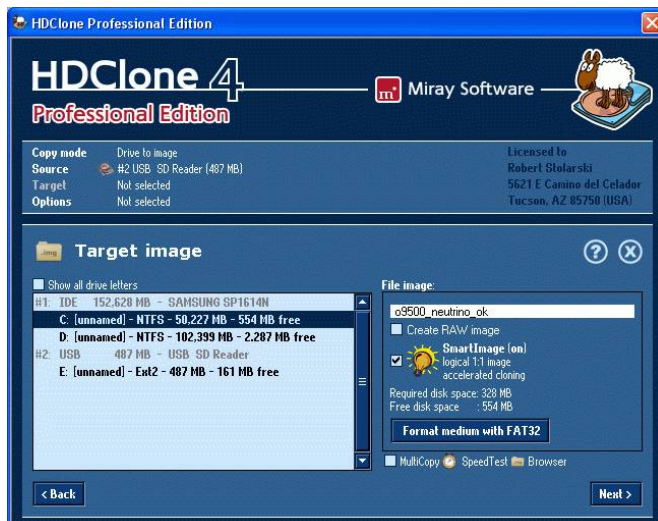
HDClone Professional Edition

HDClone 4
Professional Edition

Miray Software

| | |
|---|---|
| Copy mode | Drive to image |
| Source | #2 USB SD Reader (487 MB) |
| Target | Not selected |
| Options | Not selected |

Licensed to
Robert Stolarski
5621 E Camino del Celador
Tucson, AZ 85750 (USA)

.img

Target image

Show all drive letters

#1: IDE 152,628 MB - SAMSUNG SP1614N
C: [unnamed] - NTFS - 50,227 MB - 554 MB free
D: [unnamed] - NTFS - 102,399 MB - 2,287 MB free
#2: USB 487 MB - USB SD Reader
E: [unnamed] - Ext2 - 487 MB - 161 MB free

File image:
o9500_neutrino_ok
Create RAW image
SmartImage (on)
logical 1:1 image
accelerated cloning
Required disk space: 328 MB
Free disk space : 554 MB
Format medium with FAT32

MultiCopy SpeedTest Browser

< Back
Next >